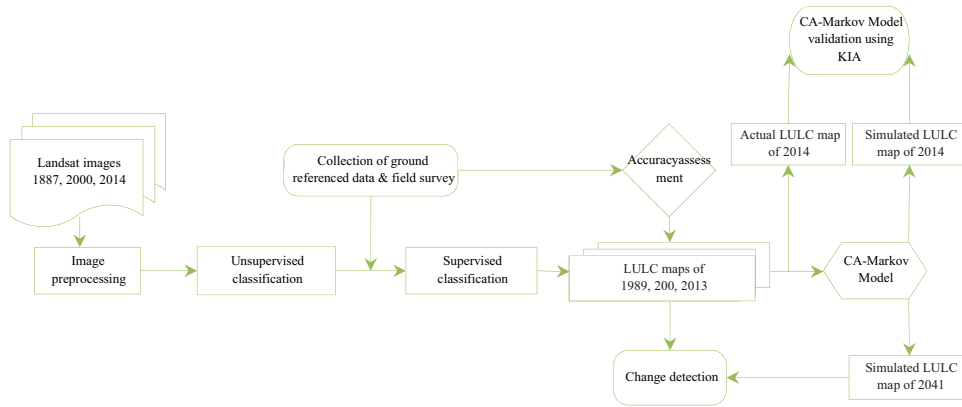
CA-Markov Model validation using KIA

Landsat images 1887, 2000, 2014

Collection of ground referenced data & field survey

Accuracyassessment

Actual LULC map of 2014

Simulated LULC map of 2014

Image preprocessing

Unsupervised classification

Supervised classification

LULC maps of 1989, 200, 2013

CA-Markov Model

Change detection

Simulated LULC map of 2041